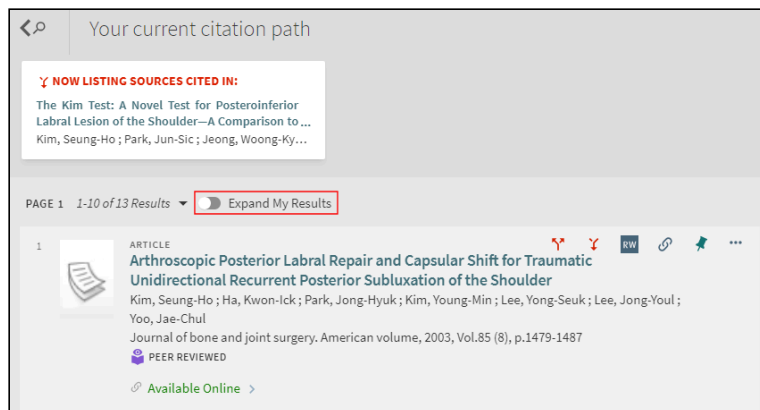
Your current citation path

NOW LISTING SOURCES CITED IN:

The Kim Test: A Novel Test for Posteroinferior Labral Lesion of the Shoulder—A Comparison to...
Kim, Seung-Ho ; Park, Jun-Sic ; Jeong, Woong-Ky...

PAGE 1 1-10 of 13 Results Expand My Results

1 ARTICLE

RW

Arthroscopic Posterior Labral Repair and Capsular Shift for Traumatic Unidirectional Recurrent Posterior Subluxation of the Shoulder

Kim, Seung-Ho ; Ha, Kwon-Ick ; Park, Jong-Hyuk ; Kim, Young-Min ; Lee, Yong-Seuk ; Lee, Jong-Youl ; Yoo, Jae-Chul

Journal of bone and joint surgery. American volume, 2003, Vol.85 (8), p.1479-1487

PEER REVIEWED

Available Online >